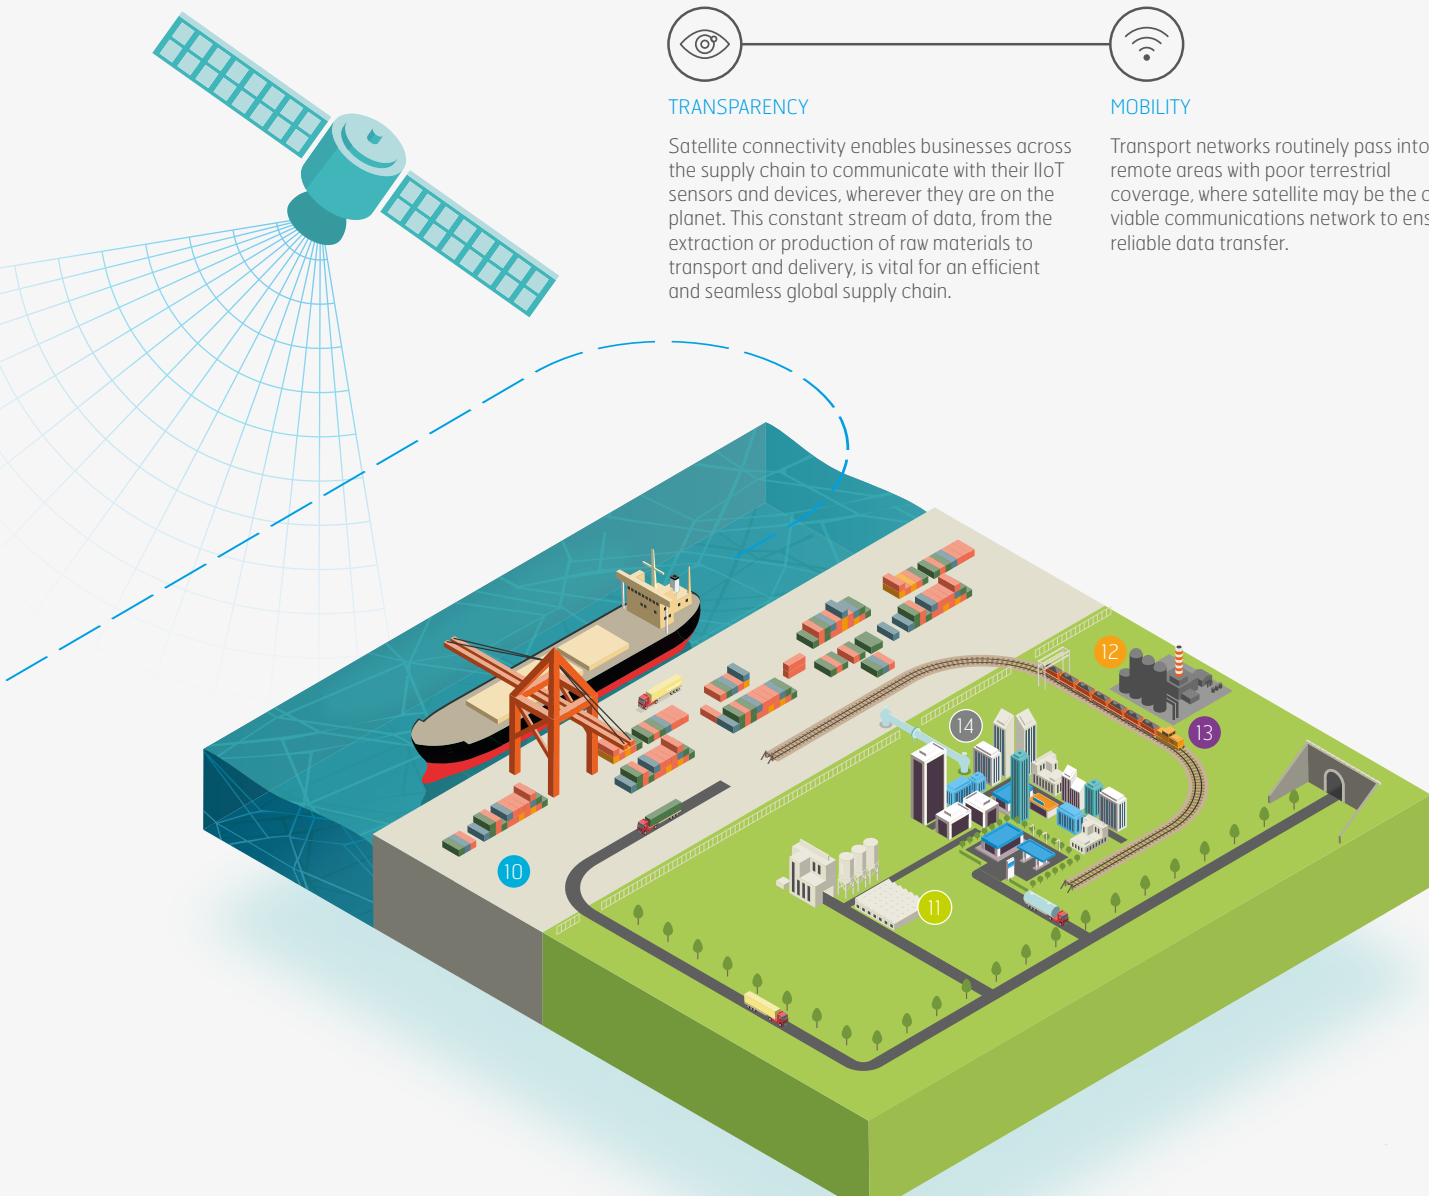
TRANSPARENCY

Satellite connectivity enables businesses across the supply chain to communicate with their IIoT sensors and devices, wherever they are on the planet. This constant stream of data, from the extraction or production of raw materials to transport and delivery, is vital for an efficient and seamless global supply chain.

MOBILITY

Transport networks routinely pass into remote areas with poor terrestrial coverage, where satellite may be the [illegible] viable communications network to ens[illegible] reliable data transfer.

12

14

13

10

11